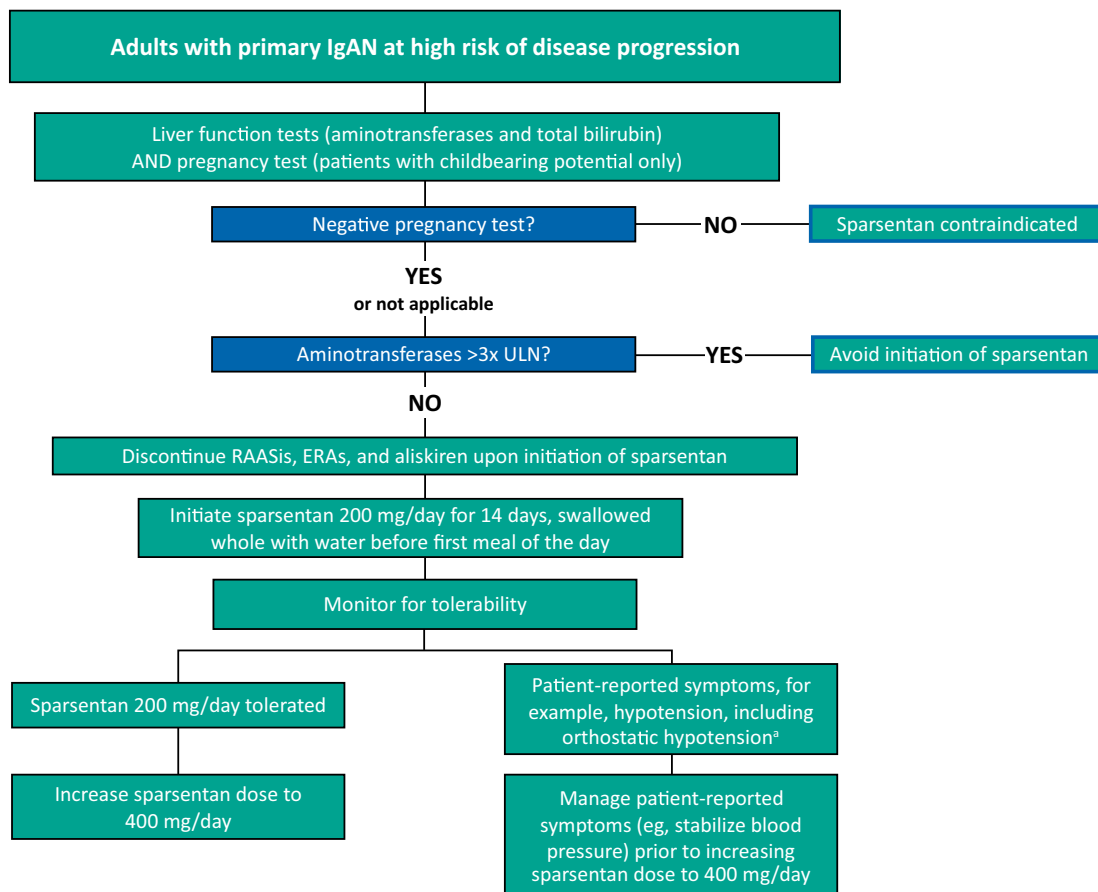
Adults with primary IgAN at high risk of disease progression

Liver function tests (aminotransferases and total bilirubin) AND pregnancy test (patients with childbearing potential only)

Negative pregnancy test?

NO

Sparsentan contraindicated

YES
or not applicable

Aminotransferases >3x ULN?

YES

Avoid initiation of sparsentan

NO

Discontinue RAASis, ERAs, and aliskiren upon initiation of sparsentan

Initiate sparsentan 200 mg/day for 14 days, swallowed whole with water before first meal of the day

Monitor for tolerability

Sparsentan 200 mg/day tolerated

Increase sparsentan dose to 400 mg/day

Patient-reported symptoms, for example, hypotension, including orthostatic hypotension$^{a}$

Manage patient-reported symptoms (eg, stabilize blood pressure) prior to increasing sparsentan dose to 400 mg/day